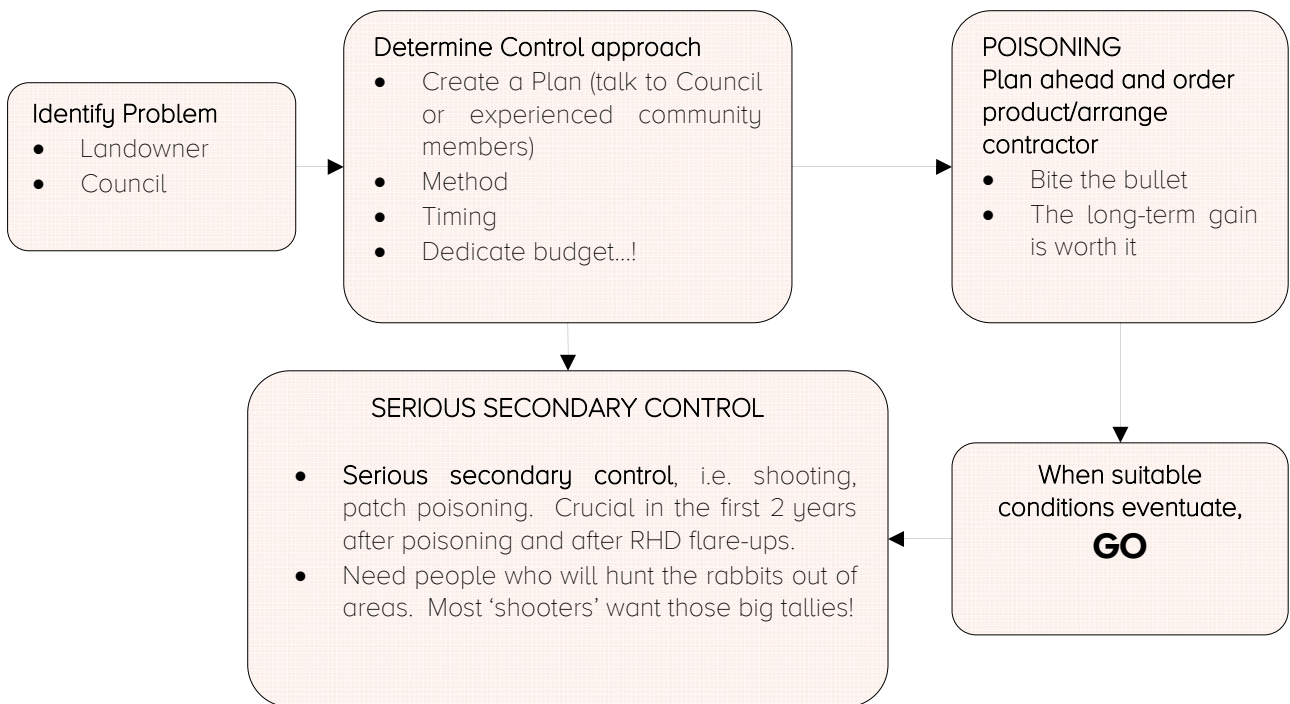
Identify Problem
- Landowner
- Council

Determine Control approach
- Create a Plan (talk to Council or experienced community members)
- Method
- Timing
- Dedicate budget…!

POISONING
Plan ahead and order product/arrange contractor
- Bite the bullet
- The long-term gain is worth it

SERIOUS SECONDARY CONTROL

- Serious secondary control, i.e. shooting, patch poisoning. Crucial in the first 2 years after poisoning and after RHD flare-ups.
- Need people who will hunt the rabbits out of areas. Most 'shooters' want those big tallies!

When suitable conditions eventuate,
GO